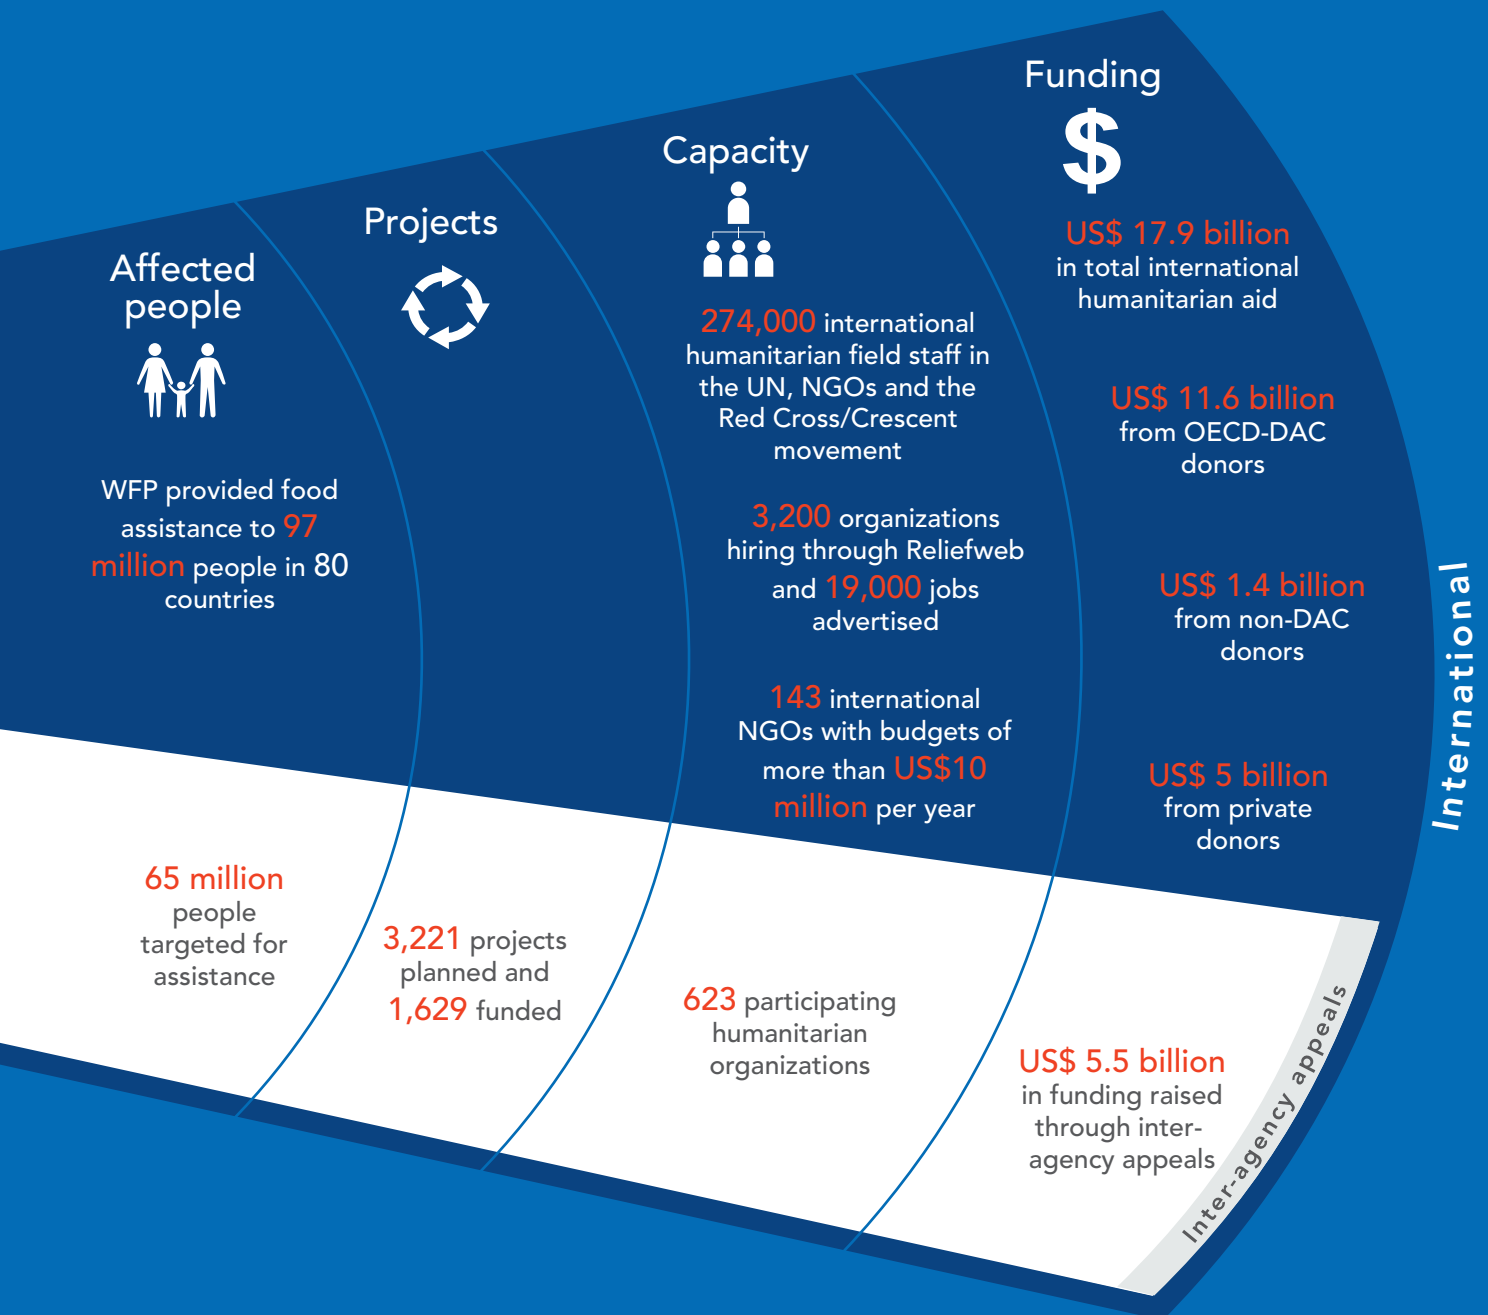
Affected people

WFP provided food assistance to 97 million people in 80 countries

65 million people targeted for assistance

Projects

3,221 projects planned and 1,629 funded

Capacity

274,000 international humanitarian field staff in the UN, NGOs and the Red Cross/Crescent movement

3,200 organizations hiring through Reliefweb and 19,000 jobs advertised

143 international NGOs with budgets of more than US$10 million per year

623 participating humanitarian organizations

Funding

$

US$ 17.9 billion in total international humanitarian aid

US$ 11.6 billion from OECD-DAC donors

US$ 1.4 billion from non-DAC donors

US$ 5 billion from private donors

US$ 5.5 billion in funding raised through inter-agency appeals

International

Inter-agency appeals